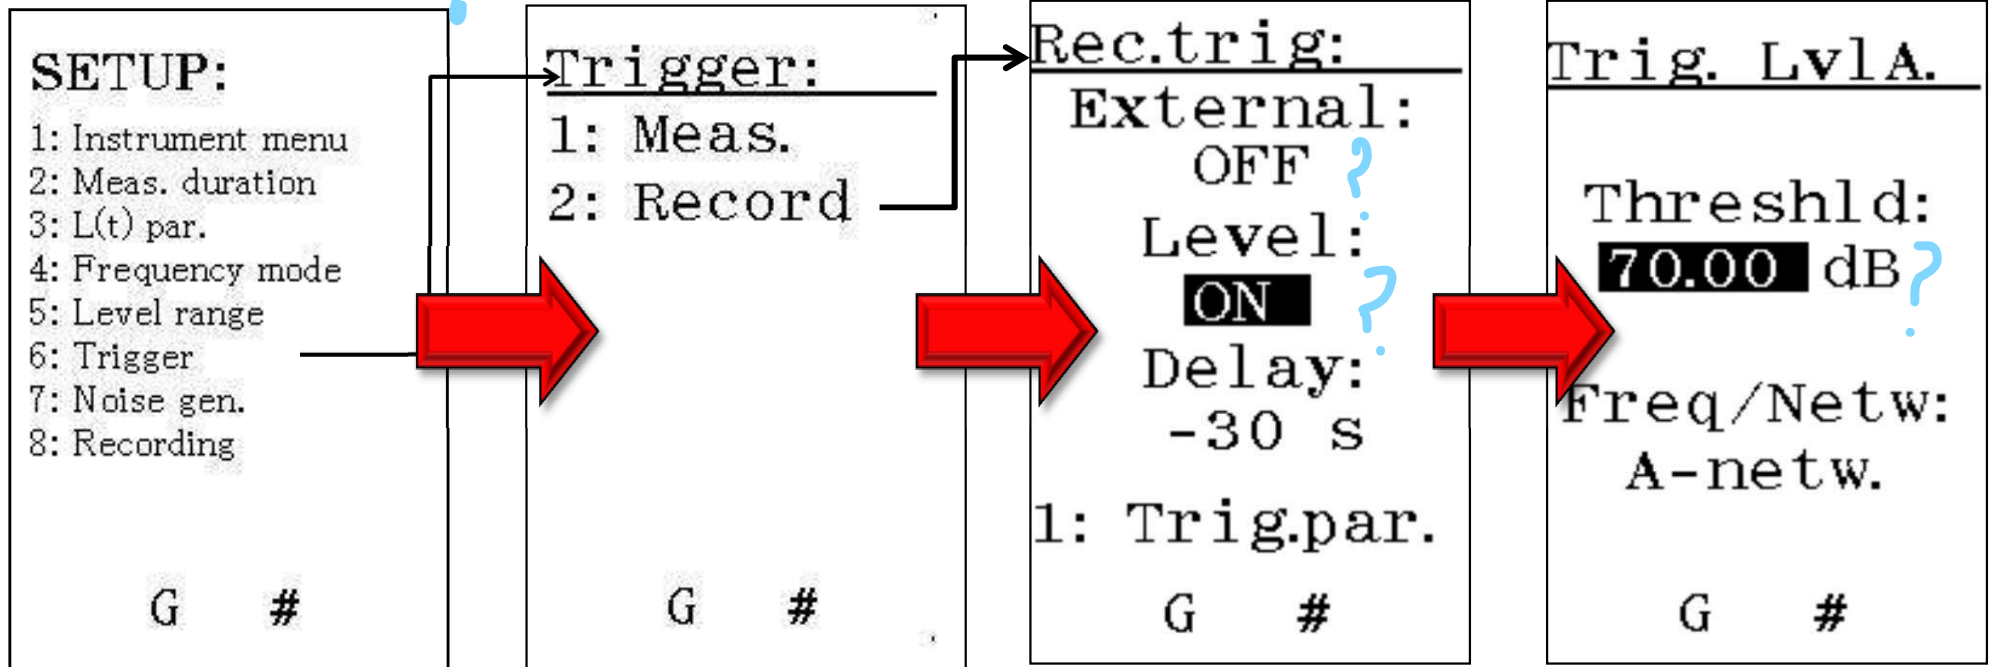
SETUP:
1: Instrument menu
2: Meas. duration
3: L(t) par.
4: Frequency mode
5: Level range
6: Trigger
7: Noise gen.
8: Recording

G #

Trigger:
1: Meas.
2: Record

G #

Rec.trig:
External:
OFF ?
Level:
ON ?
Delay:
-30 s

1: Trig.par.

G #

Trig. LvlA.

Threshld:
70.00 dB ?

Freq/Netw:
A-netw.

G #